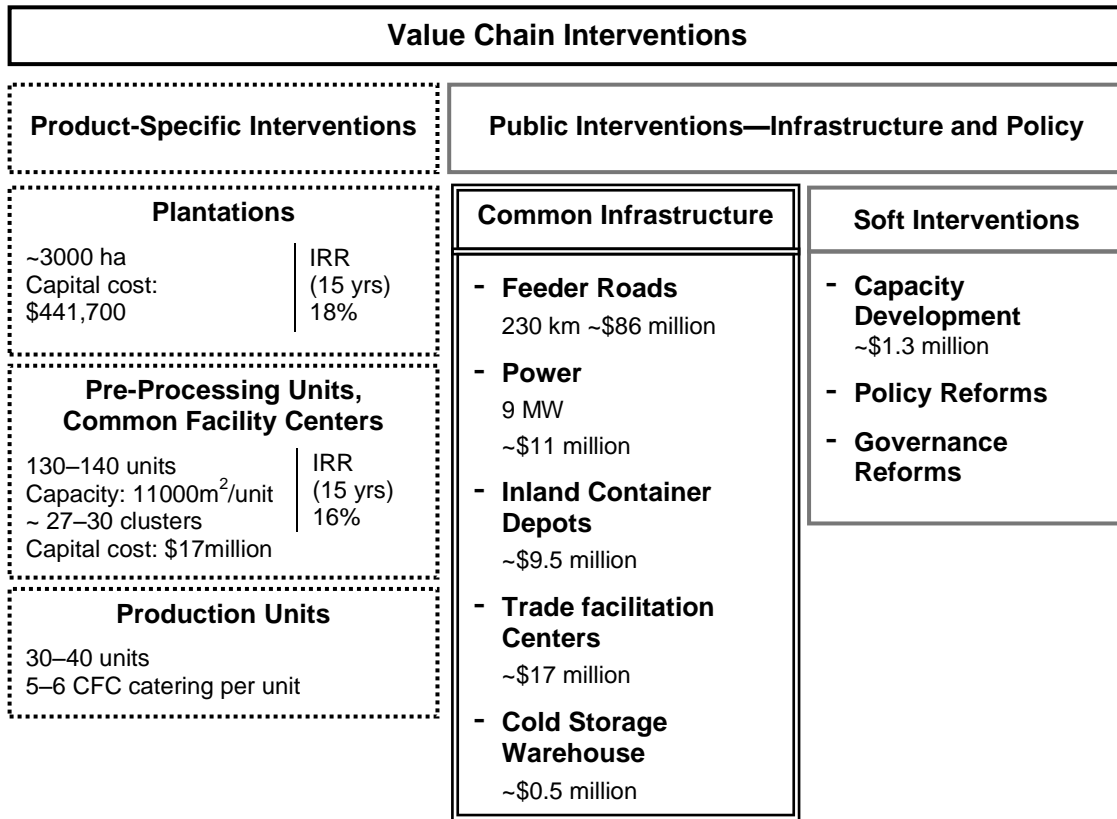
Value Chain Interventions

Product-Specific Interventions

Public Interventions—Infrastructure and Policy

Plantations

~3000 ha
Capital cost:
$441,700

IRR
(15 yrs)
18%

Pre-Processing Units, Common Facility Centers

130–140 units
Capacity: 11000m$^2$/unit
~ 27–30 clusters
Capital cost: $17million

IRR
(15 yrs)
16%

Production Units

30–40 units
5–6 CFC catering per unit

Common Infrastructure

- Feeder Roads
230 km ~$86 million

- Power
9 MW
~$11 million

- Inland Container Depots
~$9.5 million

- Trade facilitation Centers
~$17 million

- Cold Storage Warehouse
~$0.5 million

Soft Interventions

- Capacity Development
~$1.3 million

- Policy Reforms

- Governance Reforms